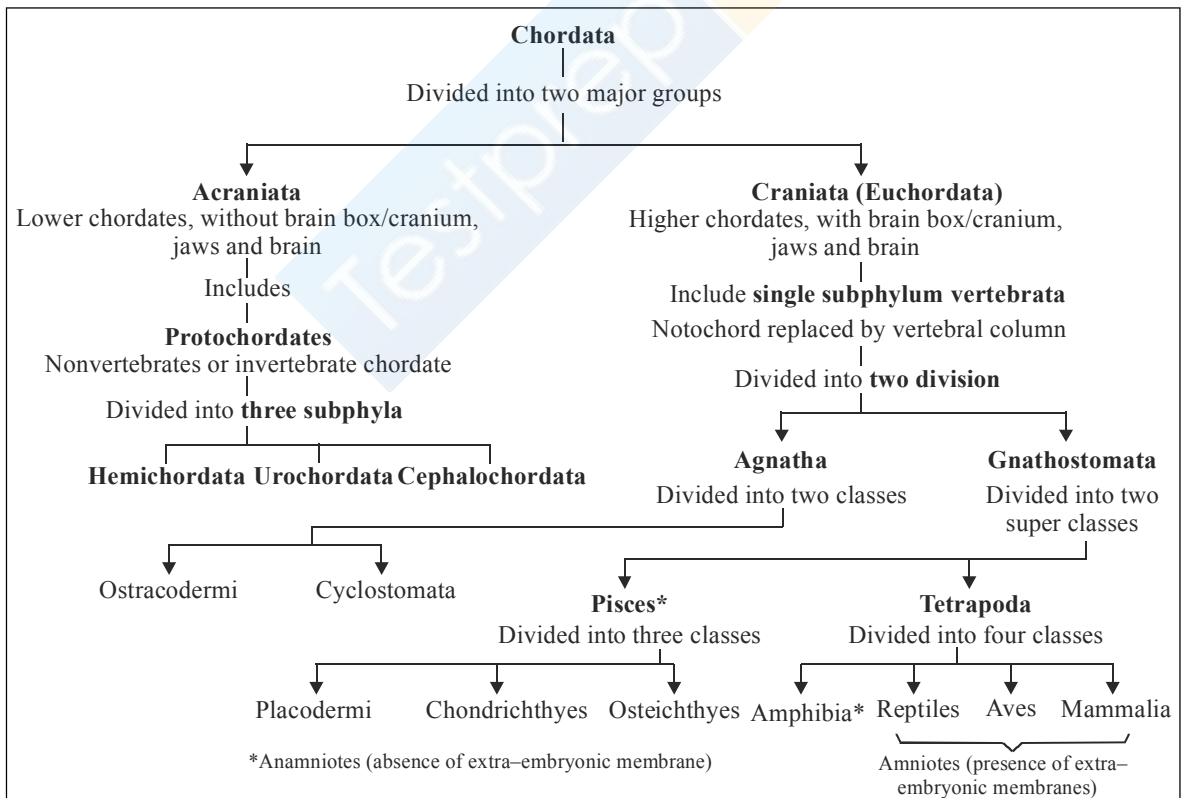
Chordata

Divided into two major groups

Acraniata
Lower chordates, without brain box/cranium, jaws and brain

Includes

Protochordates
Nonvertebrates or invertebrate chordate

Divided into three subphyla

Hemichordata Urochordata Cephalochordata

Craniata (Euchordata)
Higher chordates, with brain box/cranium, jaws and brain

Include single subphylum vertebrata
Notochord replaced by vertebral column

Divided into two division

Agnatha
Divided into two classes

Ostracodermi Cyclostomata

Gnathostomata
Divided into two super classes

Pisces*
Divided into three classes

Placodermi Chondrichthyes Osteichthyes

Tetrapoda
Divided into four classes

Amphibia* Reptiles Aves Mammalia

*Anamniotes (absence of extra–embryonic membrane)

Amniotes (presence of extra–embryonic membranes)

Testprep